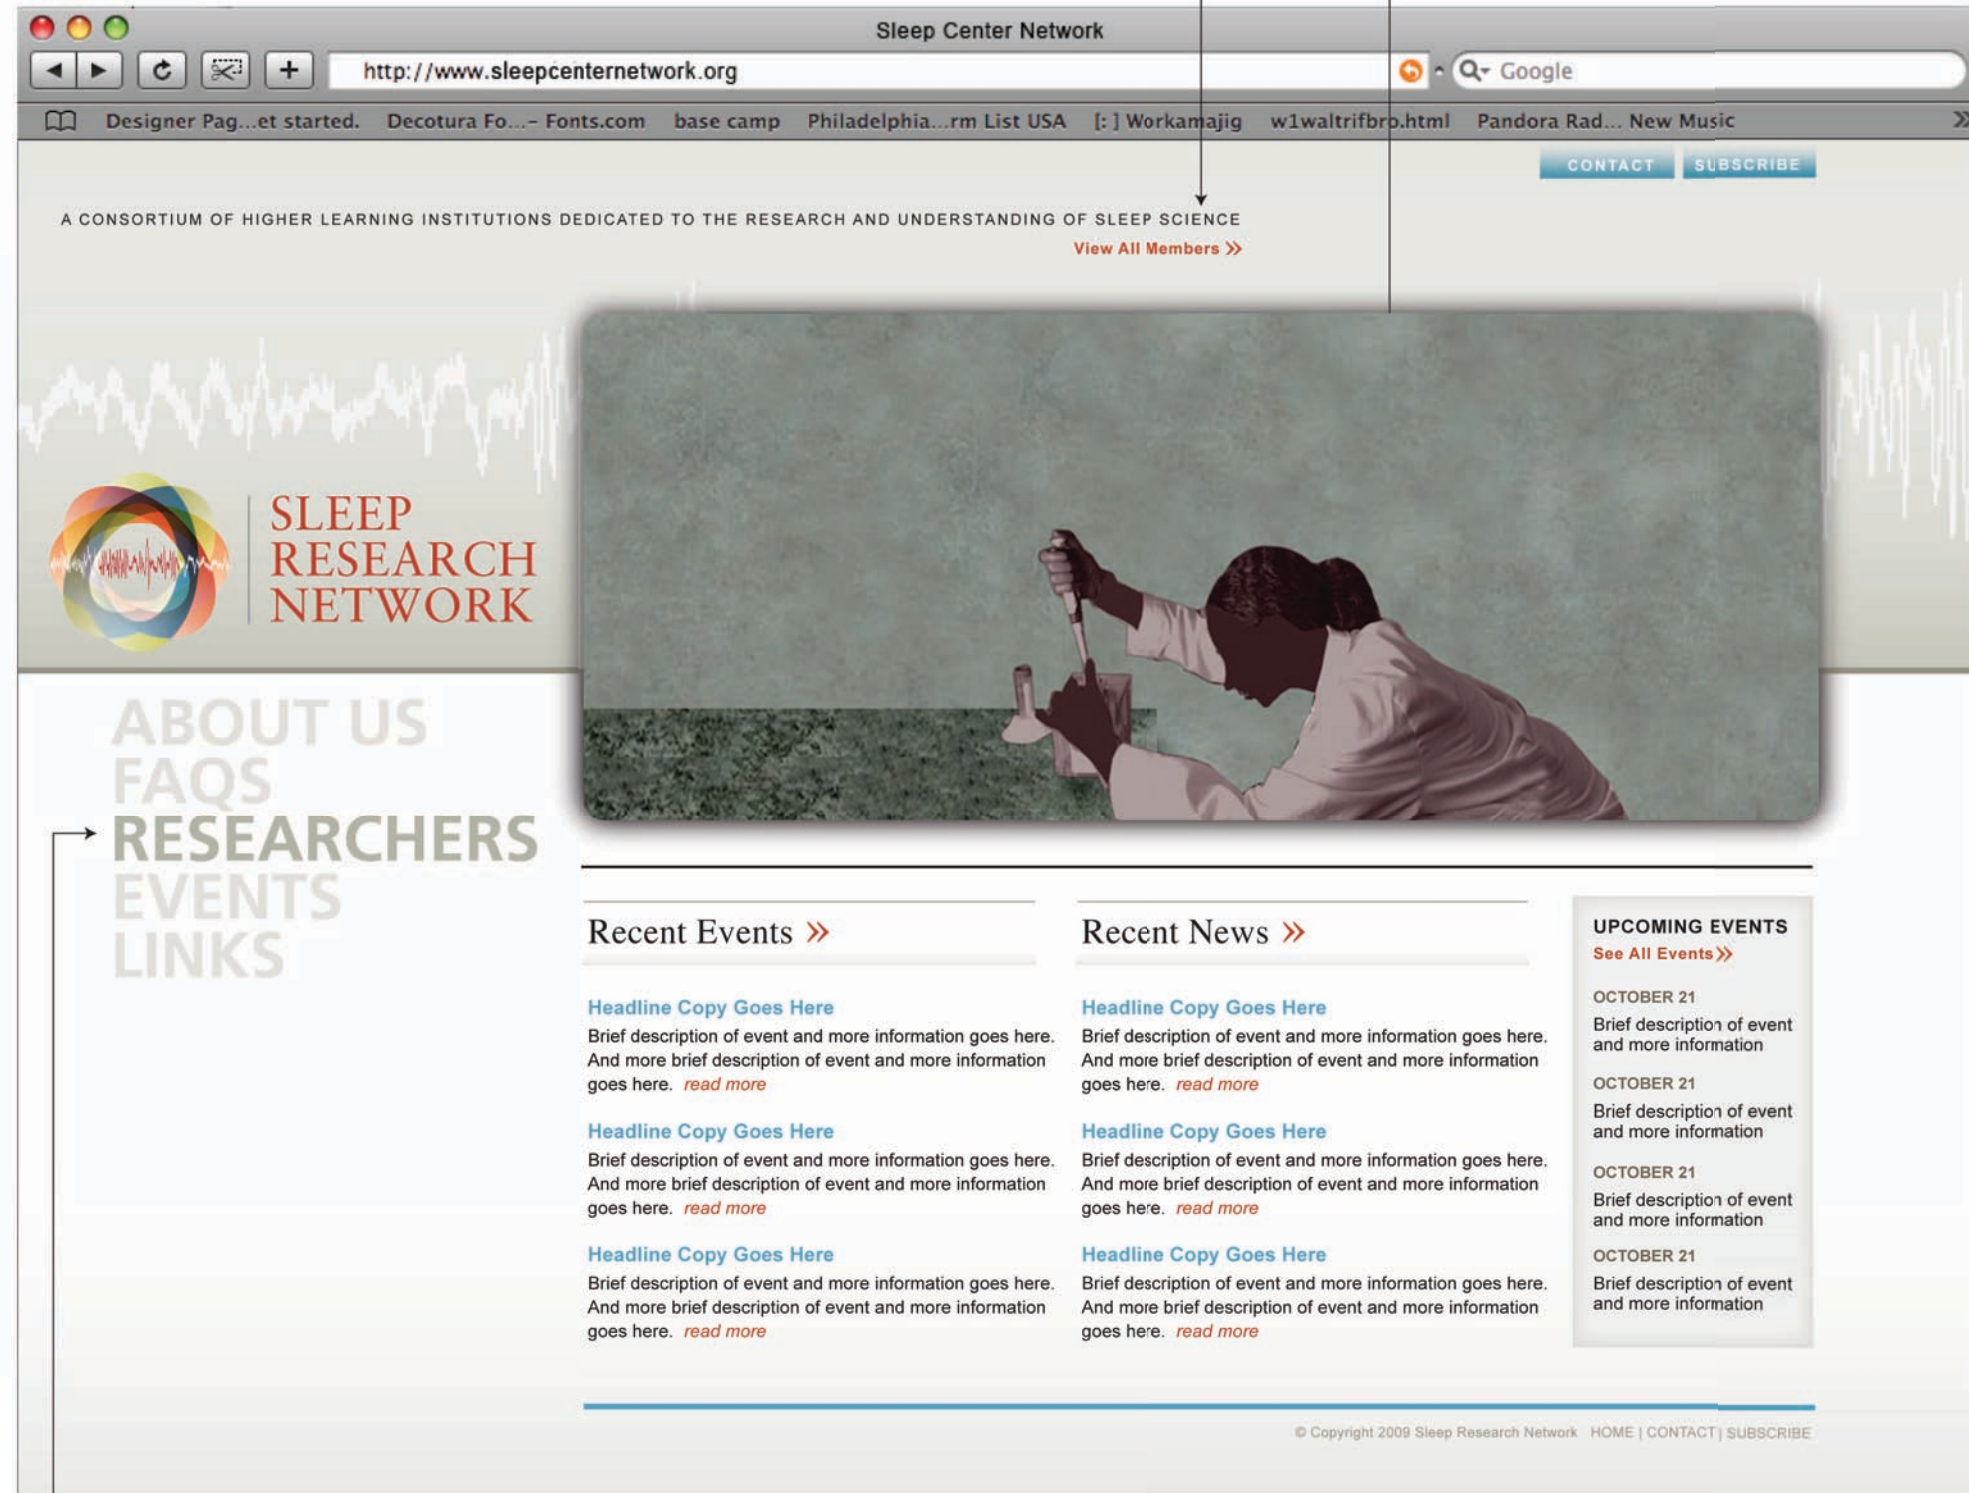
Sleep Center Network

http://www.sleepcenternetwork.org

Google

Designer Pag...et started. Decotura Fo...– Fonts.com base camp Philadelphia...rm List USA [: ] Workamajig w1waltrifbro.html Pandora Rad... New Music

CONTACT SUBSCRIBE

A CONSORTIUM OF HIGHER LEARNING INSTITUTIONS DEDICATED TO THE RESEARCH AND UNDERSTANDING OF SLEEP SCIENCE

View All Members »

SLEEP RESEARCH NETWORK

ABOUT US
FAQS
RESEARCHERS
EVENTS
LINKS

Recent Events »

Headline Copy Goes Here
Brief description of event and more information goes here. And more brief description of event and more information goes here. read more

Headline Copy Goes Here
Brief description of event and more information goes here. And more brief description of event and more information goes here. read more

Headline Copy Goes Here
Brief description of event and more information goes here. And more brief description of event and more information goes here. read more

Recent News »

Headline Copy Goes Here
Brief description of event and more information goes here. And more brief description of event and more information goes here. read more

Headline Copy Goes Here
Brief description of event and more information goes here. And more brief description of event and more information goes here. read more

Headline Copy Goes Here
Brief description of event and more information goes here. And more brief description of event and more information goes here. read more

UPCOMING EVENTS
See All Events »

OCTOBER 21
Brief description of event and more information

OCTOBER 21
Brief description of event and more information

OCTOBER 21
Brief description of event and more information

OCTOBER 21
Brief description of event and more information

© Copyright 2009 Sleep Research Network HOME | CONTACT | SUBSCRIBE